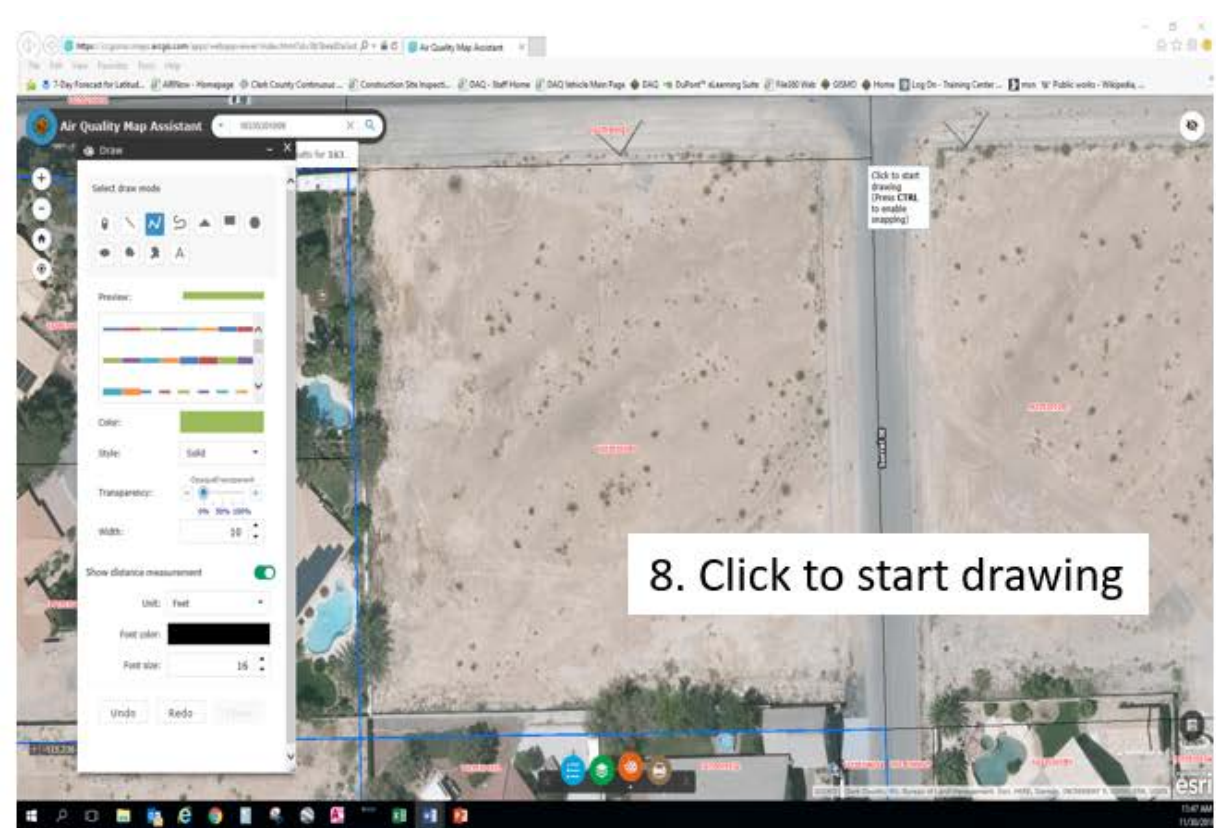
Air Quality Map Assistant

Air Quality Map Assistant

Draw

Select draw mode

A

Preview:

Color:

Style: Solid

Transparency:

0% 50% 100%

Width: 10

Show distance measurement

Unit: Feet

Font color:

Font size: 16

Undo Redo

Click to start drawing (Press CTRL to enable snapping)

8. Click to start drawing

esri